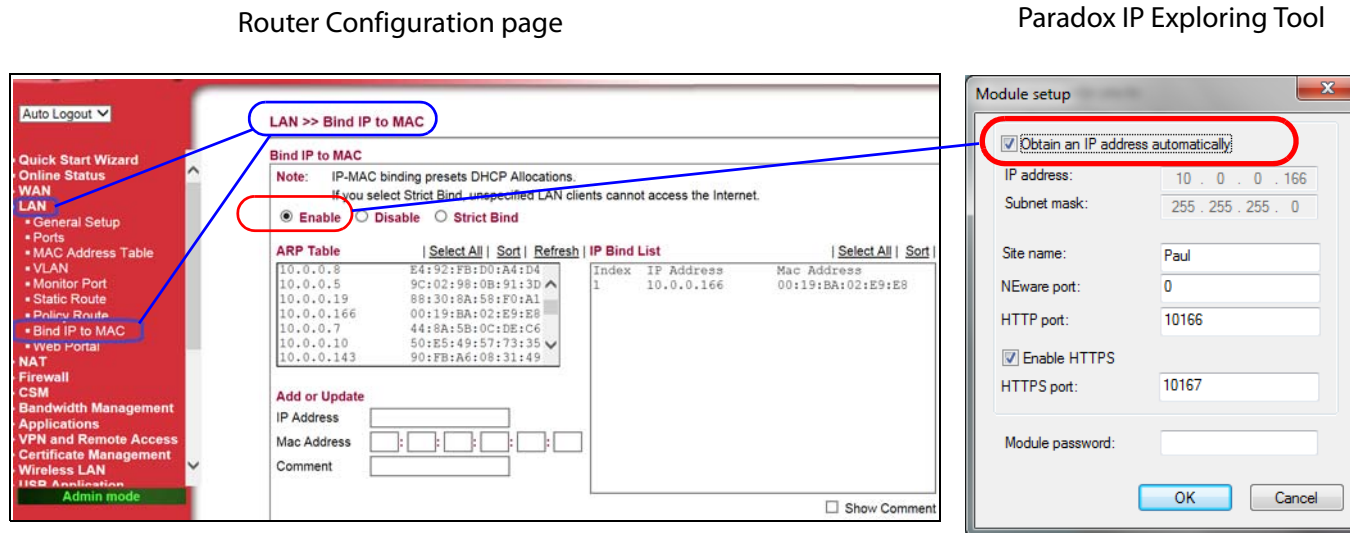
Router Configuration page

Paradox IP Exploring Tool

Auto Logout

Quick Start Wizard
Online Status
WAN
LAN
▪ General Setup
▪ Ports
▪ MAC Address Table
▪ VLAN
▪ Monitor Port
▪ Static Route
▪ Policy Route
▪ Bind IP to MAC
▪ Web Portal
NAT
Firewall
CSM
Bandwidth Management
Applications
VPN and Remote Access
Certificate Management
Wireless LAN
USB Application
Admin mode

LAN >> Bind IP to MAC

Bind IP to MAC

Note: IP-MAC binding presets DHCP Allocations.
If you select Strict Bind, unspecified LAN clients cannot access the Internet.

Enable Disable Strict Bind

ARP Table | Select All | Sort | Refresh | IP Bind List | Select All | Sort |

| | |
|---|---|
| 10.0.0.8 | E4:92:FB:D0:A4:D4 |
| 10.0.0.5 | 9C:02:98:0B:91:3D |
| 10.0.0.19 | 88:30:8A:58:F0:A1 |
| 10.0.0.166 | 00:19:BA:02:E9:E8 |
| 10.0.0.7 | 44:8A:5B:0C:DE:C6 |
| 10.0.0.10 | 50:E5:49:57:73:35 |
| 10.0.0.143 | 90:FB:A6:08:31:49 |

| Index | IP Address | Mac Address |
|---|---|---|
| 1 | 10.0.0.166 | 00:19:BA:02:E9:E8 |

Add or Update
IP Address
Mac Address
Comment

Show Comment

Module setup

Obtain an IP address automatically
IP address: 10 . 0 . 0 . 166
Subnet mask: 255 . 255 . 255 . 0
Site name: Paul
NEware port: 0
HTTP port: 10166
Enable HTTPS
HTTPS port: 10167
Module password:
OK Cancel